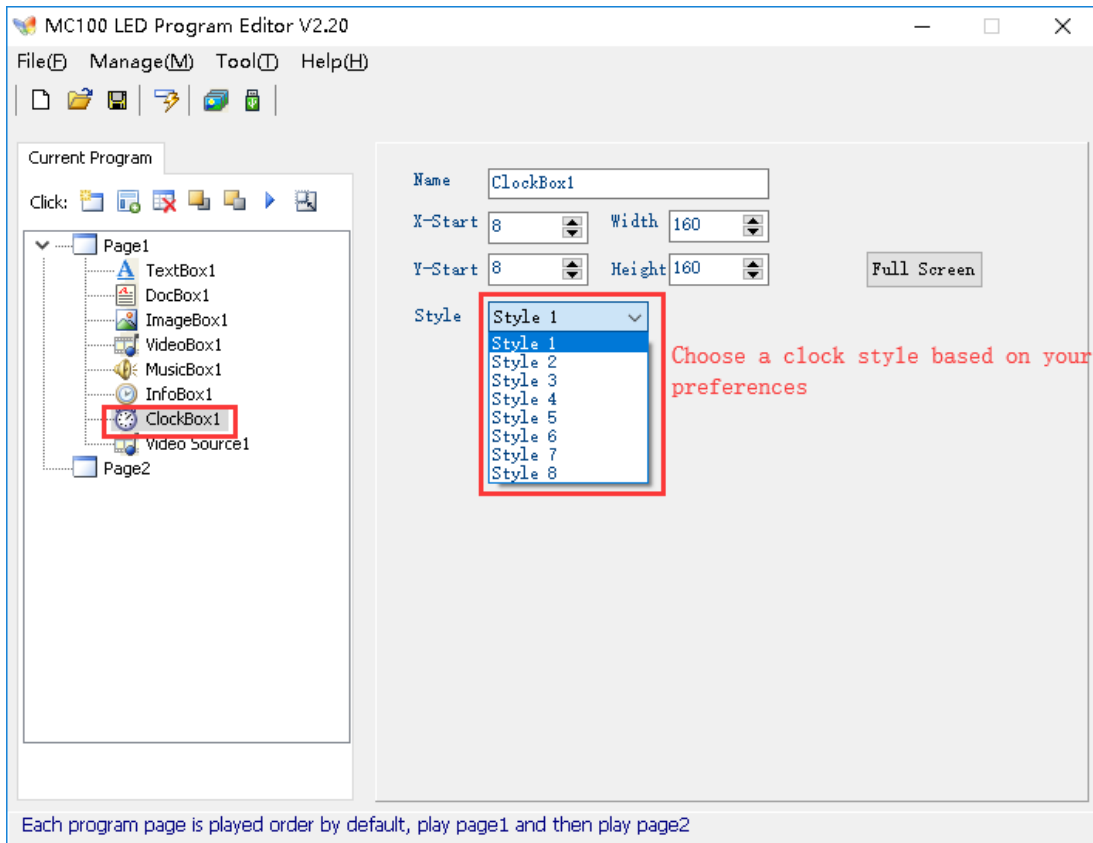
MC100 LED Program Editor V2.20

File(F) Manage(M) Tool(T) Help(H)

Current Program

Click:

Page1
TextBox1
DocBox1
ImageBox1
VideoBox1
MusicBox1
InfoBox1
ClockBox1
Video Source1
Page2

Name ClockBox1
X-Start 8 Width 160
Y-Start 8 Height 160 Full Screen
Style Style 1

Style 1
Style 2
Style 3
Style 4
Style 5
Style 6
Style 7
Style 8

Choose a clock style based on your preferences

Each program page is played order by default, play page1 and then play page2